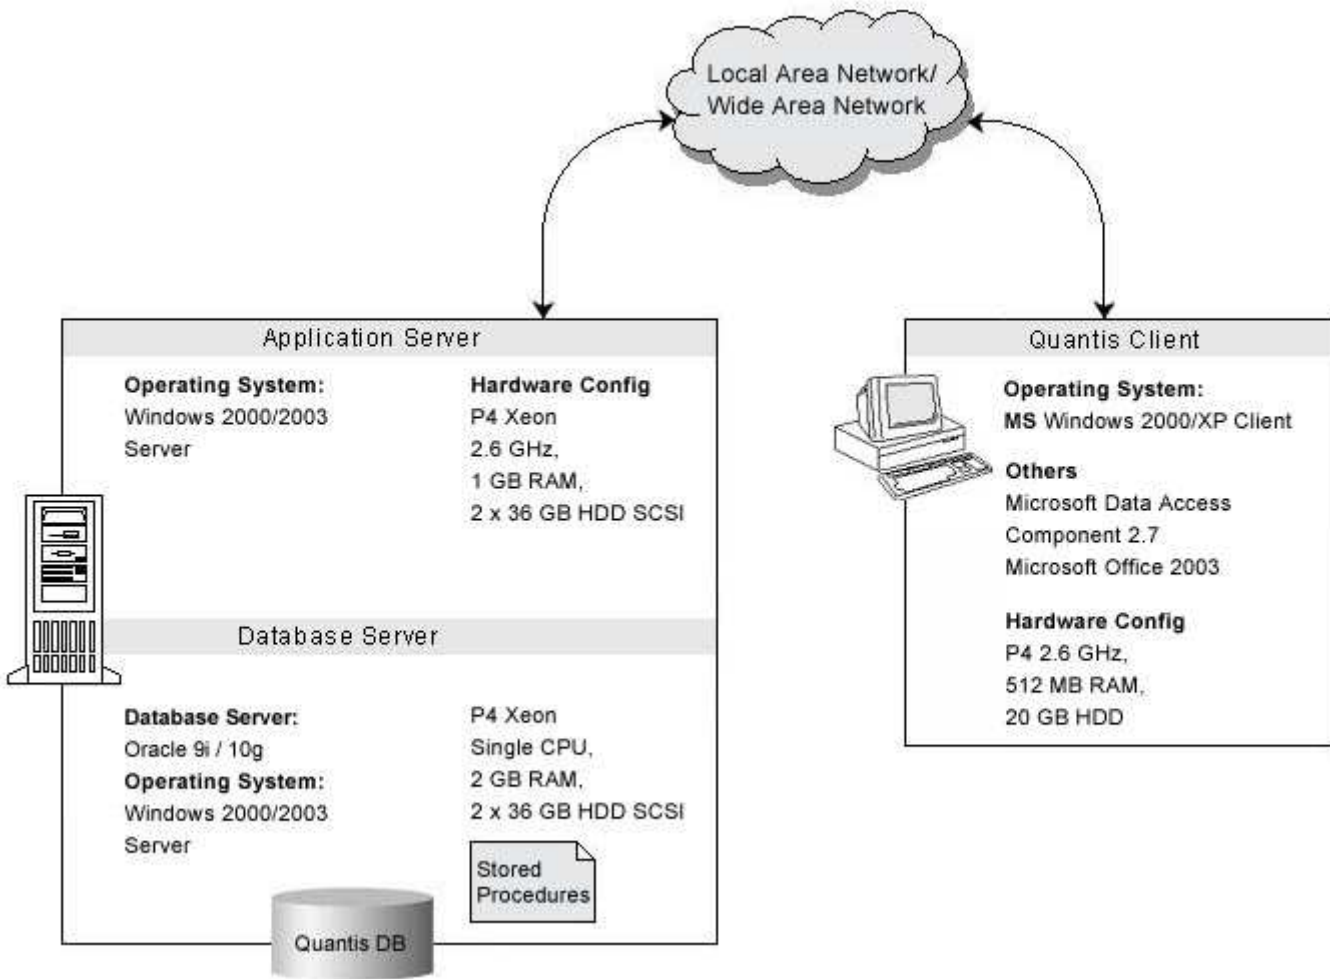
Local Area Network/
Wide Area Network

Application Server

Operating System:
Windows 2000/2003
Server

Hardware Config
P4 Xeon
2.6 GHz,
1 GB RAM,
2 x 36 GB HDD SCSI

Database Server

Database Server:
Oracle 9i / 10g
Operating System:
Windows 2000/2003
Server

P4 Xeon
Single CPU,
2 GB RAM,
2 x 36 GB HDD SCSI

Stored
Procedures

Quantis DB

Quantis Client

Operating System:
MS Windows 2000/XP Client

Others
Microsoft Data Access
Component 2.7
Microsoft Office 2003

Hardware Config
P4 2.6 GHz,
512 MB RAM,
20 GB HDD